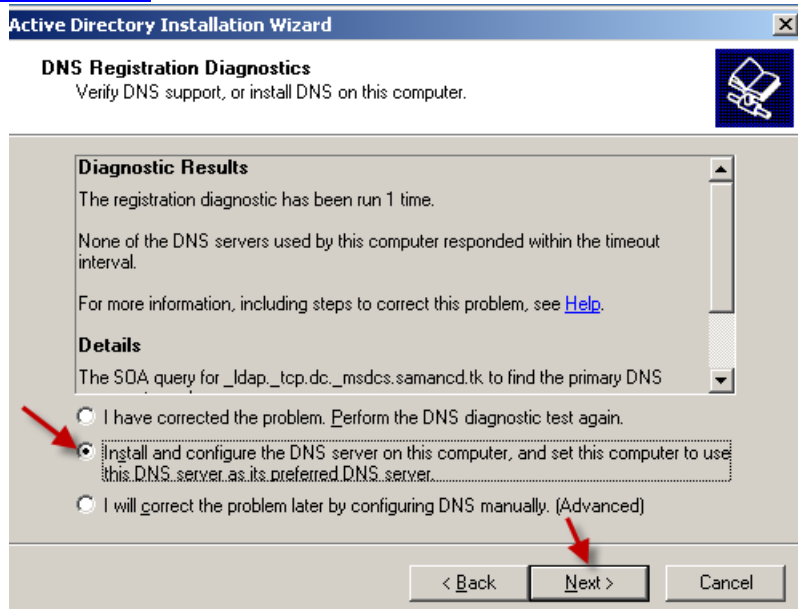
Active Directory Installation Wizard

DNS Registration Diagnostics
Verify DNS support, or install DNS on this computer.

Diagnostic Results

The registration diagnostic has been run 1 time.

None of the DNS servers used by this computer responded within the timeout interval.

For more information, including steps to correct this problem, see Help.

Details

The SOA query for _ldap._tcp.dc._msdcs.samancd.tk to find the primary DNS

I have corrected the problem. Perform the DNS diagnostic test again.

Install and configure the DNS server on this computer, and set this computer to use this DNS server as its preferred DNS server.

I will correct the problem later by configuring DNS manually. (Advanced)

< Back
Next >
Cancel